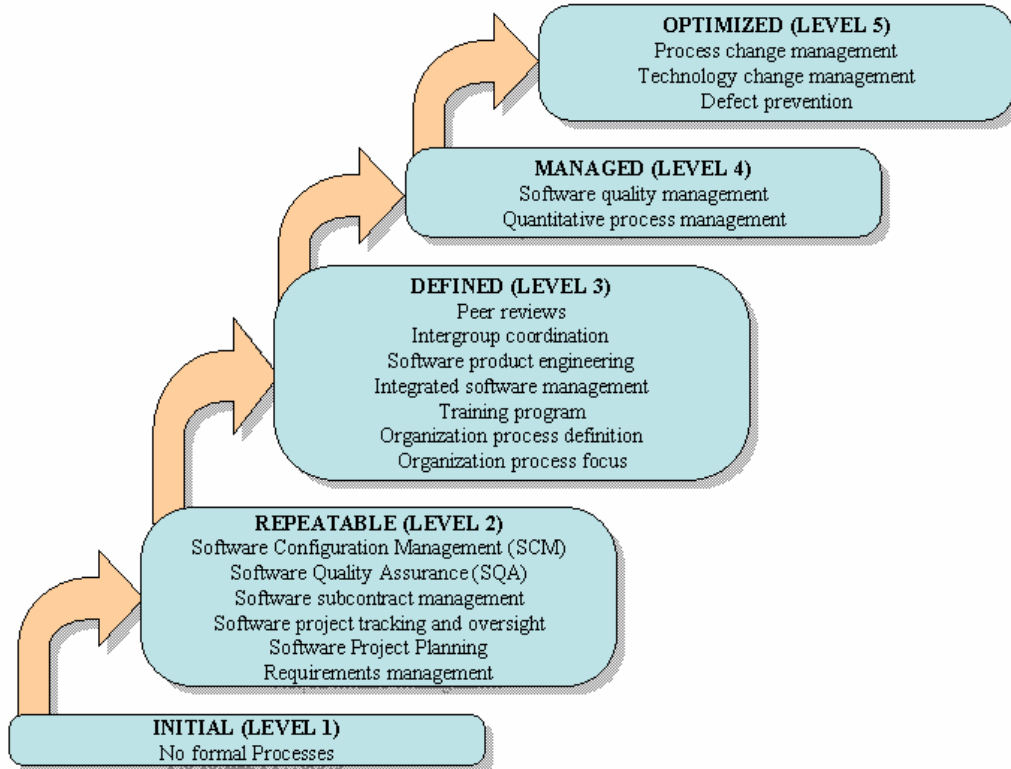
OPTIMIZED (LEVEL 5)
Process change management
Technology change management
Defect prevention

MANAGED (LEVEL 4)
Software quality management
Quantitative process management

DEFINED (LEVEL 3)
Peer reviews
Intergroup coordination
Software product engineering
Integrated software management
Training program
Organization process definition
Organization process focus

REPEATABLE (LEVEL 2)
Software Configuration Management (SCM)
Software Quality Assurance (SQA)
Software subcontract management
Software project tracking and oversight
Software Project Planning
Requirements management

INITIAL (LEVEL 1)
No formal Processes